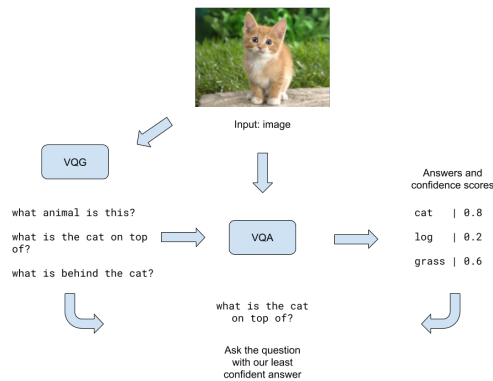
Input: image

VQG

what animal is this?

what is the cat on top of?

what is behind the cat?

VQA

Answers and confidence scores

cat | 0.8

log | 0.2

grass | 0.6

what is the cat on top of?

Ask the question with our least confident answer